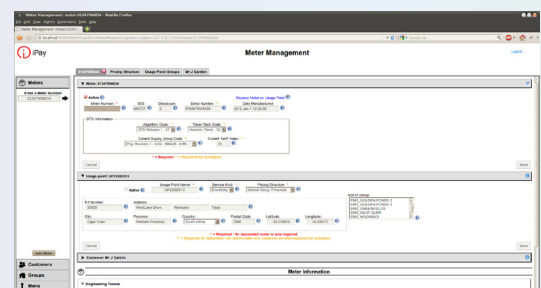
Meter Management: meter:01347908834 - Mozilla Firefox

File Edit View History Bookmarks Tools Help

iPay

Meter Management

Logout

Meters

Enter a Meter Number

01347908834

Pricing Structure

Usage Point Groups

Mr J Gardin

Meter 01347908834

Active

Remove Meter on Usage Point

Meter Number

SGC

Directorate

Serial Number

Date Manufactured

STS Information

Algorithm Code

Token Tech Code

Current Supply Group Code

Current Tariff Index

* = Required ** = Required for Activation

Cancel

Save

Usage point UP12345678

Active

Usage Point Name

Service Kind

Pricing Structure

Electricity

Erf Number

Address

City

Province

Country

Postal Code

Latitude

Longitude

Cape Town

Western Province

South Africa

* = Required ** = Required for Activation

Cancel

Save

Add Meter

Customers

Groups

Menu

Customer Mr J Gardin

Meter Information

Engineering Tokens